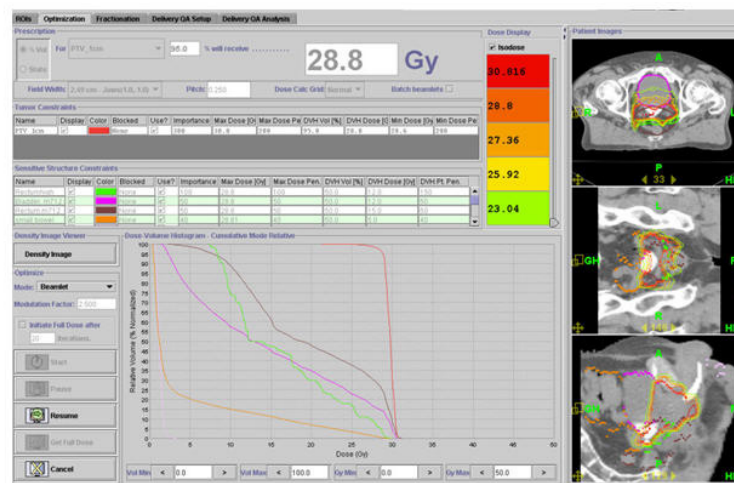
ROIs | Optimization | Fractionation | Delivery QA Setup | Delivery QA Analysis

Prescription
% Vol For PTV_1cm 95.0 % will receive ........... 28.8 Gy
Static
Field Width: 2.49 cm - Jaws(1.0, 1.0) Pitch: 0.250 Dose Calc Grid: Normal Batch beamlets

Dose Display
Isodose
30.816
28.8
27.36
25.92
23.04

Patient Images

Tumor Constraints
| Name | Display | Color | Blocked | Use? | Importance | Max Dose [Gy] | Max Dose Pen. | DVH Vol [%] | DVH Dose [Gy] | Min Dose [Gy] | Min Dose Pen. |
|---|---|---|---|---|---|---|---|---|---|---|---|
| PTV_1cm | | | None | | 300 | 28.8 | 300 | 95.0 | 28.8 | 28.4 | 200 |

Sensitive Structure Constraints
| Name | Display | Color | Blocked | Use? | Importance | Max Dose [Gy] | Max Dose Pen. | DVH Vol [%] | DVH Dose [Gy] | DVH Pt. Pen. |
|---|---|---|---|---|---|---|---|---|---|---|
| Rectumhvh | | | None | | 100 | 28.0 | 100 | 50.0 | 23.0 | 150 |
| Bladder m71.2 | | | None | | 50 | 28.0 | 50 | 50.0 | 17.0 | 50 |
| Rectum m71.2 | | | None | | 50 | 28.0 | 50 | 50.0 | 17.0 | 50 |
| small bowel | | | None | | 40 | 28.01 | 40 | 50.0 | 8.0 | 40 |

Density Image Viewer
Density Image

Dose Volume Histogram - Cumulative Mode Relative

Optimize
Mode: Beamlet
Modulation Factor: 2.500
Initiate Full Dose after 20 iterations.
Start
Pause
Resume
Get Full Dose
Cancel

Relative Volume (% Normalized)
100 95 90 85 80 75 70 65 60 55 50 45 40 35 30 25 20 15 10 5 0
0 5 10 15 20 25 30 35 40 45 50
Dose (Gy)

Vol Min < 0.0 > Vol Max < 100.0 > Gy Min < 0.0 > Gy Max < 50.0 >

A
R
P
33
L
GH
H